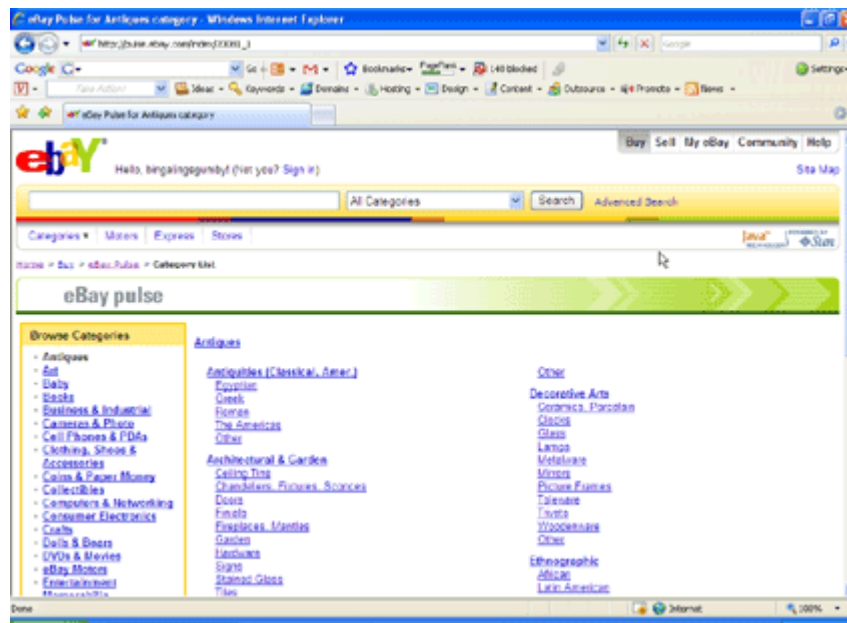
eBay Pulse for Antiques category - Windows Internet Explorer

http://pulse.ebay.com/index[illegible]

Google

Bookmarks PageRank 140 blocked

Settings

Ideas Keywords Domains Hosting Design Content Outsource Promote News

eBay Pulse for Antiques category

ebY

Hello, bingalingagumby! (Not you? Sign in)

Buy | Sell | My eBay | Community | Help

Site Map

All Categories

Search

Advanced Search

Categories ▾ | Motors | Express | Stores

Java

Sun

Home > Buy > eBay Pulse > Category List

eBay pulse

Browse Categories

Antiques
Art
Baby
Books
Business & Industrial
Cameras & Photo
Cell Phones & PDAs
Clothing, Shoes & Accessories
Coins & Paper Money
Collectibles
Computers & Networking
Consumer Electronics
Crafts
Dolls & Bears
DVDs & Movies
eBay Motors
Entertainment
Memorabilia

Antiques

Antiquities (Classical, Amer.)
Egyptian
Greek
Roman
The Americas
Other

Architectural & Garden
Ceiling Tins
Chandeliers, Fixtures, Sconces
Doors
Finials
Fireplaces, Mantles
Garden
Hardware
Signs
Stained Glass
Tiles

Other

Decorative Arts
Ceramics, Porcelain
Clocks
Glass
Lamps
Metalware
Mirrors
Picture Frames
Tolenare
Trivets
Woodenware
Other

Ethnographic
African
Latin American

Done

Internet

100%